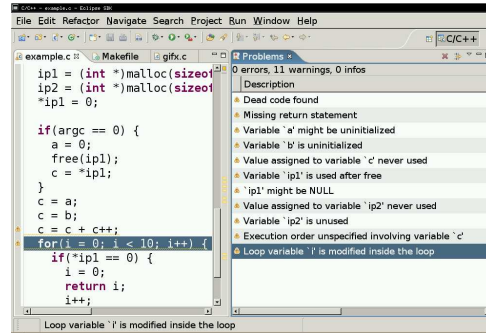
C/C++ - example.c - Eclipse SDK
File Edit Refactor Navigate Search Project Run Window Help
C/C++
example.c Makefile gifx.c
ipl = (int *)malloc(sizeof
ip2 = (int *)malloc(sizeof
*ipl = 0;

if(argc == 0) {
a = 0;
free(ipl);
c = *ipl;
}
c = a;
c = b;
c = c + c++;
for(i = 0; i < 10; i++) {
if(*ipl == 0) {
i = 0;
return i;
i++;

Problems
0 errors, 11 warnings, 0 infos
Description
Dead code found
Missing return statement
Variable `a' might be uninitialized
Variable `b' is uninitialized
Value assigned to variable `c' never used
Variable `ip1' is used after free
`ip1' might be NULL
Value assigned to variable `ip2' never used
Variable `ip2' is unused
Execution order unspecified involving variable `c'
Loop variable `i' is modified inside the loop

Loop variable `i' is modified inside the loop